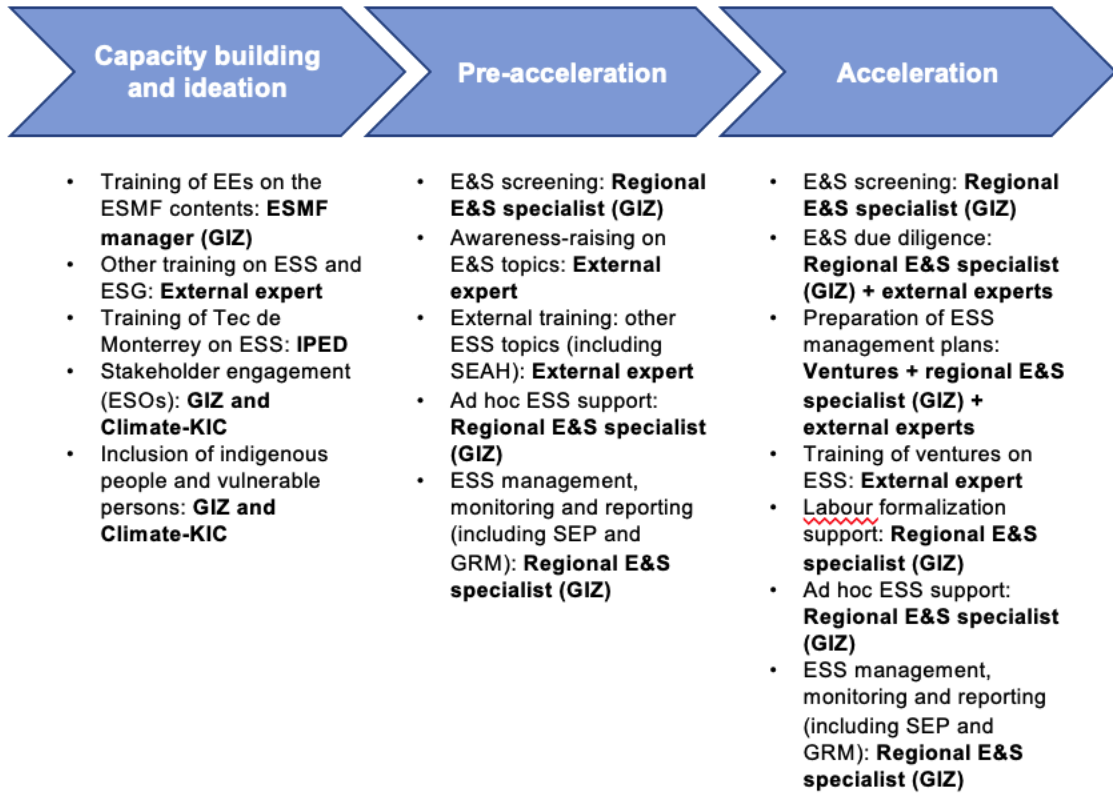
Capacity building and ideation

Pre-acceleration

Acceleration

- Training of EEs on the ESMF contents: **ESMF manager (GIZ)**
- Other training on ESS and ESG: **External expert**
- Training of Tec de Monterrey on ESS: **IPED**
- Stakeholder engagement (ESOs): **GIZ and Climate-KIC**
- Inclusion of indigenous people and vulnerable persons: **GIZ and Climate-KIC**

- E&S screening: **Regional E&S specialist (GIZ)**
- Awareness-raising on E&S topics: **External expert**
- External training: other ESS topics (including SEAH): **External expert**
- Ad hoc ESS support: **Regional E&S specialist (GIZ)**
- ESS management, monitoring and reporting (including SEP and GRM): **Regional E&S specialist (GIZ)**

- E&S screening: **Regional E&S specialist (GIZ)**
- E&S due diligence: **Regional E&S specialist (GIZ) + external experts**
- Preparation of ESS management plans: **Ventures + regional E&S specialist (GIZ) + external experts**
- Training of ventures on ESS: **External expert**
- Labour formalization support: **Regional E&S specialist (GIZ)**
- Ad hoc ESS support: **Regional E&S specialist (GIZ)**
- ESS management, monitoring and reporting (including SEP and GRM): **Regional E&S specialist (GIZ)**